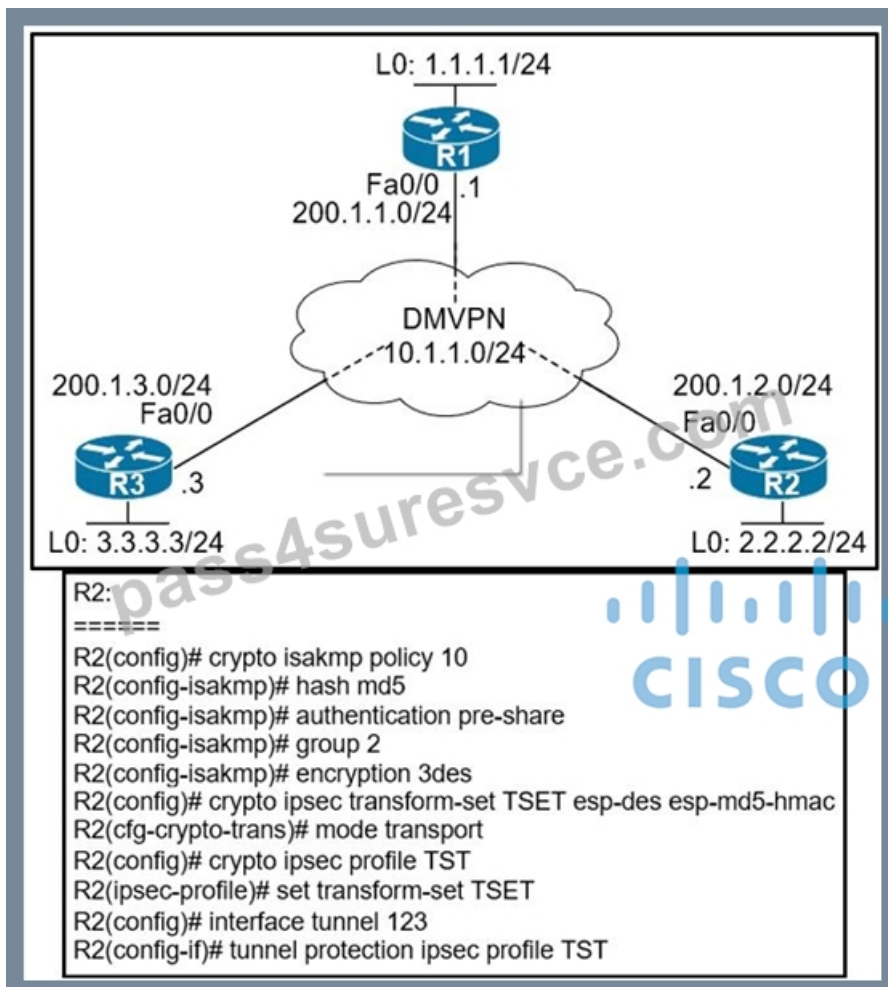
L0: 1.1.1.1/24

R1

Fa0/0 .1
200.1.1.0/24

DMVPN
10.1.1.0/24

200.1.3.0/24
Fa0/0

R3 .3

L0: 3.3.3.3/24

200.1.2.0/24
Fa0/0

.2 R2

L0: 2.2.2.2/24

pass4suresvce.com

CISCO

R2:
======
R2(config)# crypto isakmp policy 10
R2(config-isakmp)# hash md5
R2(config-isakmp)# authentication pre-share
R2(config-isakmp)# group 2
R2(config-isakmp)# encryption 3des
R2(config)# crypto ipsec transform-set TSET esp-des esp-md5-hmac
R2(cfg-crypto-trans)# mode transport
R2(config)# crypto ipsec profile TST
R2(ipsec-profile)# set transform-set TSET
R2(config)# interface tunnel 123
R2(config-if)# tunnel protection ipsec profile TST